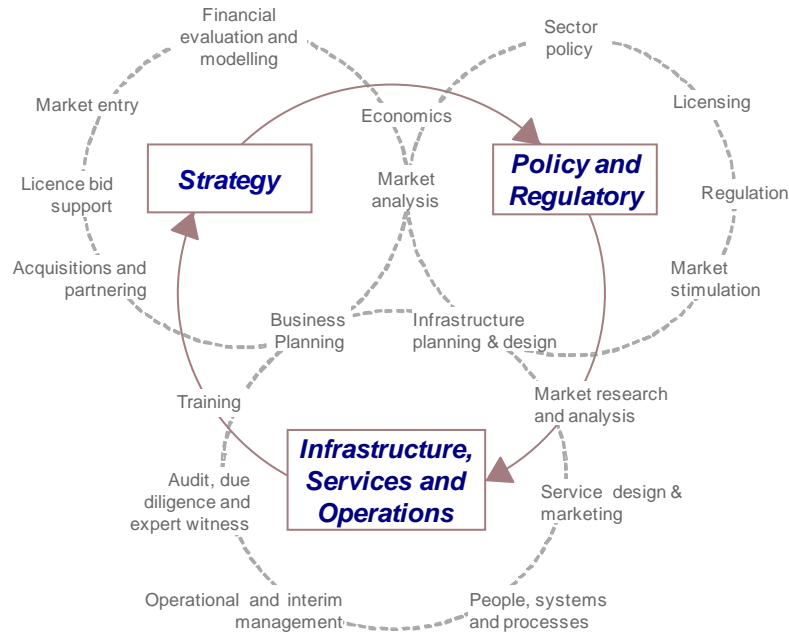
Financial evaluation and modelling

Sector policy

Market entry

Economics

Licensing

Strategy

Market analysis

Policy and Regulatory

Licence bid support

Regulation

Acquisitions and partnering

Market stimulation

Business Planning

Infrastructure planning & design

Market research and analysis

Training

Infrastructure, Services and Operations

Audit, due diligence and expert witness

Service design & marketing

Operational and interim management

People, systems and processes